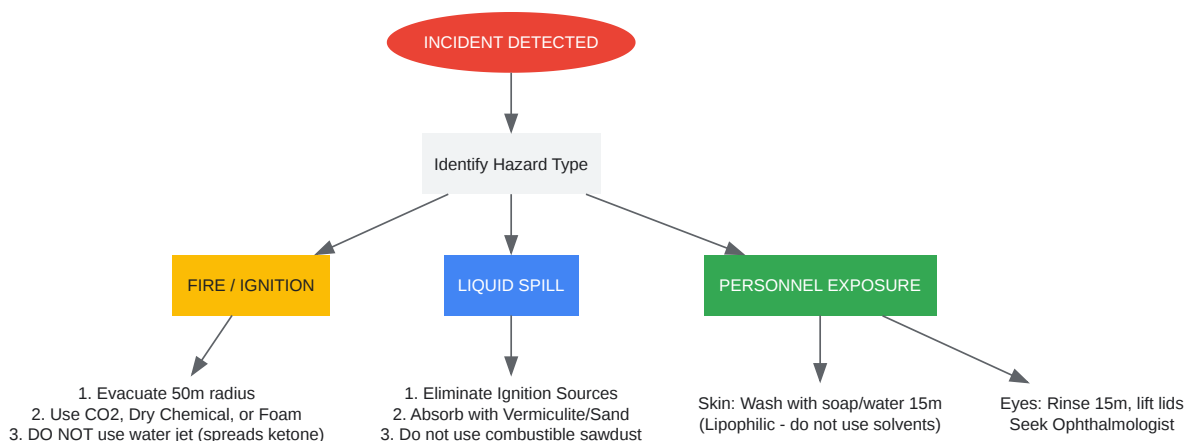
INCIDENT DETECTED

Identify Hazard Type

FIRE / IGNITION

LIQUID SPILL

PERSONNEL EXPOSURE

1. Evacuate 50m radius
2. Use CO2, Dry Chemical, or Foam
3. DO NOT use water jet (spreads ketone)

1. Eliminate Ignition Sources
2. Absorb with Vermiculite/Sand
3. Do not use combustible sawdust

Skin: Wash with soap/water 15m
(Lipophilic - do not use solvents)

Eyes: Rinse 15m, lift lids
Seek Ophthalmologist